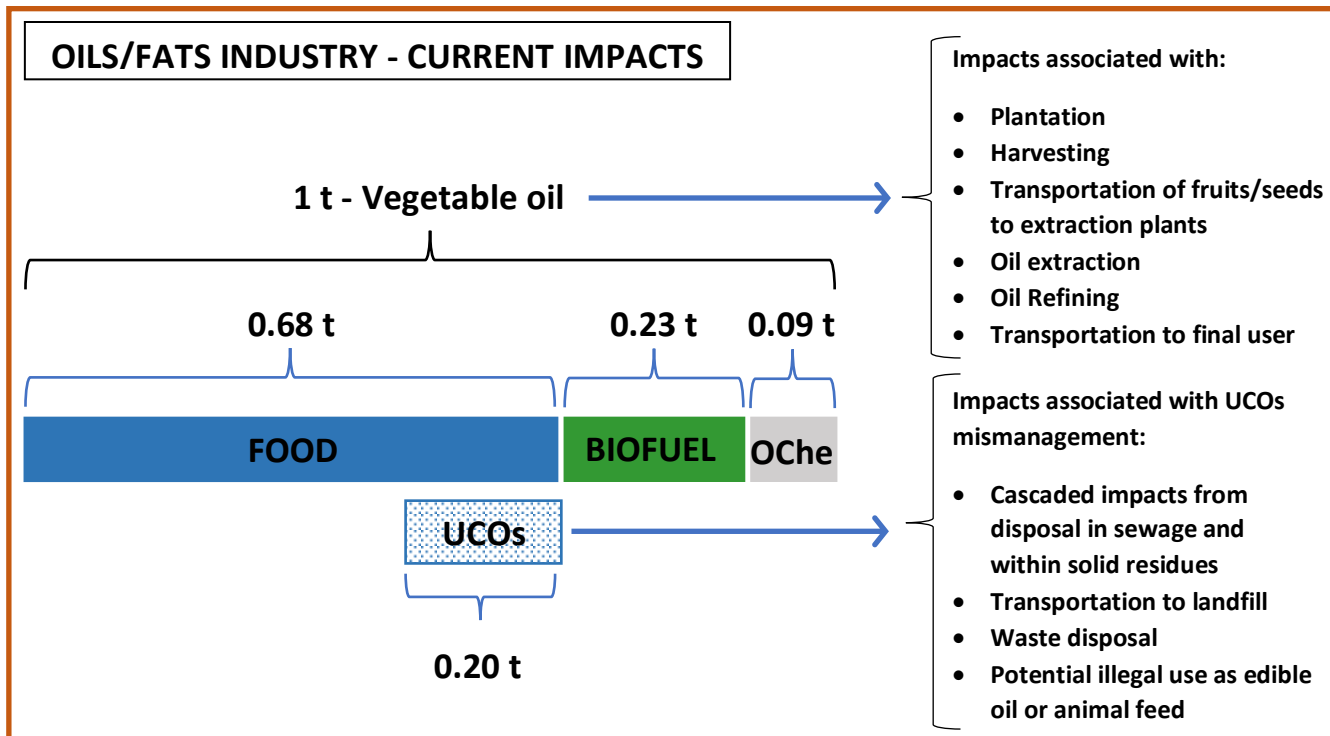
OILS/FATS INDUSTRY - CURRENT IMPACTS

1 t - Vegetable oil

0.68 t

0.23 t

0.09 t

FOOD

BIOFUEL

OChe

UCOs

0.20 t

Impacts associated with:

- Plantation
- Harvesting
- Transportation of fruits/seeds to extraction plants
- Oil extraction
- Oil Refining
- Transportation to final user

Impacts associated with UCOs mismanagement:

- Cascaded impacts from disposal in sewage and within solid residues
- Transportation to landfill
- Waste disposal
- Potential illegal use as edible oil or animal feed